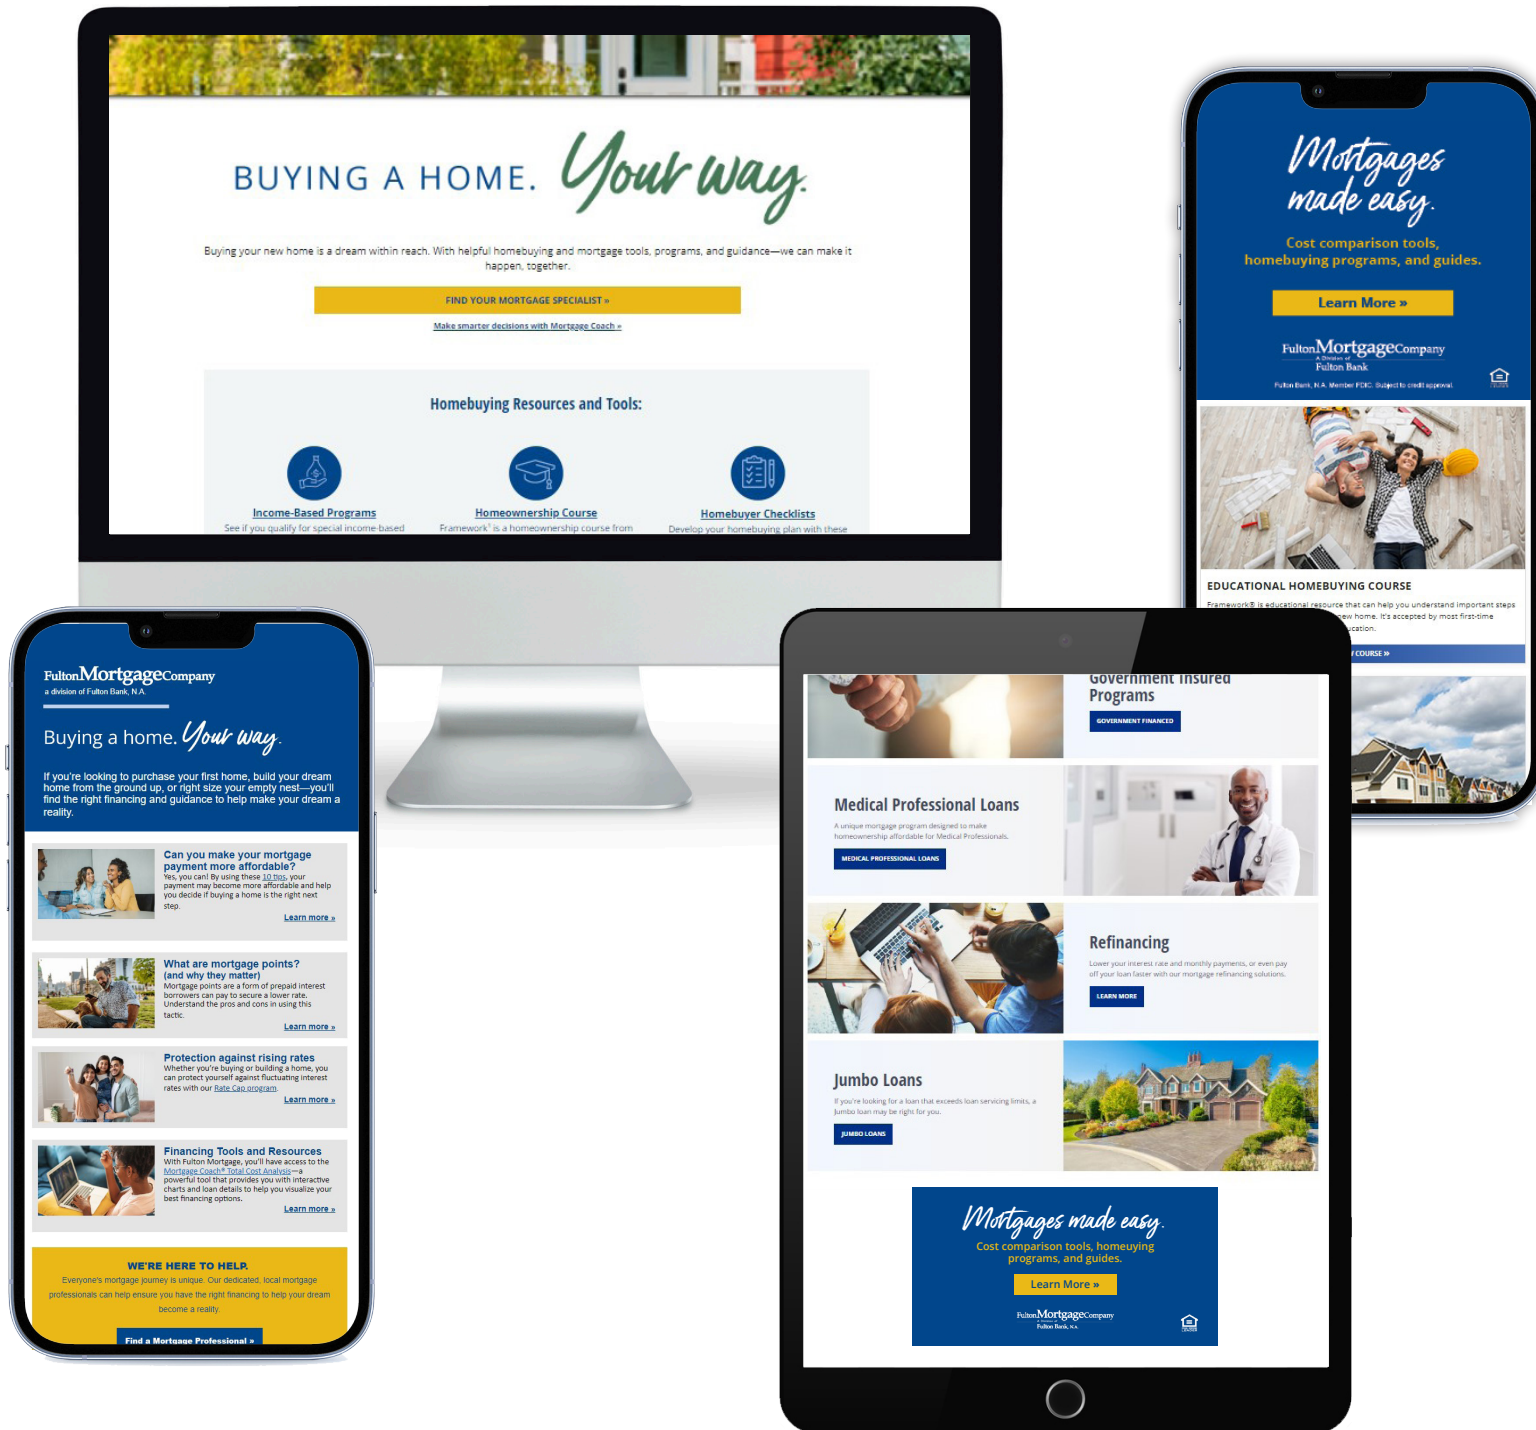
BUYING A HOME. Your way.

Buying your new home is a dream within reach. With helpful homebuying and mortgage tools, programs, and guidance—we can make it happen, together.

FIND YOUR MORTGAGE SPECIALIST »

Make smarter decisions with Mortgage Coach »

Homebuying Resources and Tools:

Income-Based Programs
See if you qualify for special income-based

Homeownership Course
Framework® is a homeownership course from

Homebuyer Checklists
Develop your homebuying plan with these

Mortgages made easy.

Cost comparison tools, homebuying programs, and guides.

Learn More »

FultonMortgageCompany
A Division of Fulton Bank

Fulton Bank, N.A. Member FDIC. Subject to credit approval.

EDUCATIONAL HOMEBUYING COURSE

Framework® is educational resource that can help you understand important steps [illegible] new home. It's accepted by most first-time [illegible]cation.

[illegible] COURSE »

FultonMortgageCompany
a division of Fulton Bank, N.A.

Buying a home. Your way.

If you're looking to purchase your first home, build your dream home from the ground up, or right size your empty nest—you'll find the right financing and guidance to help make your dream a reality.

Can you make your mortgage payment more affordable?
Yes, you can! By using these 10 tips, your payment may become more affordable and help you decide if buying a home is the right next step.
Learn more »

What are mortgage points? (and why they matter)
Mortgage points are a form of prepaid interest borrowers can pay to secure a lower rate. Understand the pros and cons in using this tactic.
Learn more »

Protection against rising rates
Whether you're buying or building a home, you can protect yourself against fluctuating interest rates with our Rate Cap program.
Learn more »

Financing Tools and Resources
With Fulton Mortgage, you'll have access to the Mortgage Coach® Total Cost Analysis—a powerful tool that provides you with interactive charts and loan details to help you visualize your best financing options.
Learn more »

WE'RE HERE TO HELP.
Everyone's mortgage journey is unique. Our dedicated, local mortgage professionals can help ensure you have the right financing to help your dream become a reality.

Find a Mortgage Professional »

Government Insured Programs
GOVERNMENT FINANCED

Medical Professional Loans
A unique mortgage program designed to make homeownership affordable for Medical Professionals.
MEDICAL PROFESSIONAL LOANS

Refinancing
Lower your interest rate and monthly payments, or even pay off your loan faster with our mortgage refinancing solutions.
LEARN MORE

Jumbo Loans
If you're looking for a loan that exceeds loan servicing limits, a Jumbo loan may be right for you.
JUMBO LOANS

Mortgages made easy.
Cost comparison tools, homebuying programs, and guides.
Learn More »
FultonMortgageCompany
Fulton Bank, N.A.